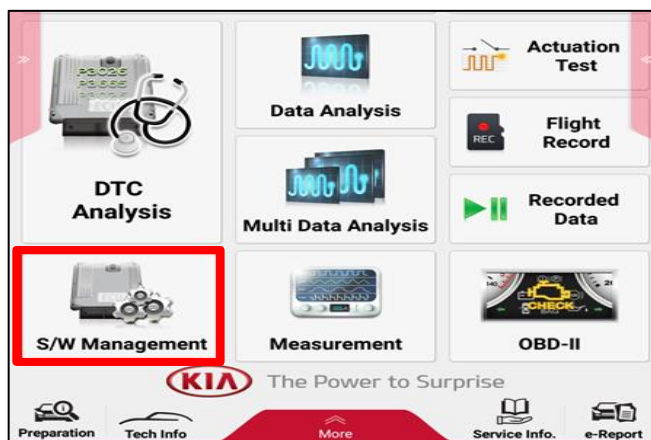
P3026
P3005

DTC Analysis

Data Analysis

Multi Data Analysis

Actuation Test

REC

Flight Record

Recorded Data

S/W Management

Measurement

CHECK

OBD-II

KIA The Power to Surprise

Preparation

Tech Info

More

Service Info.

e-Report